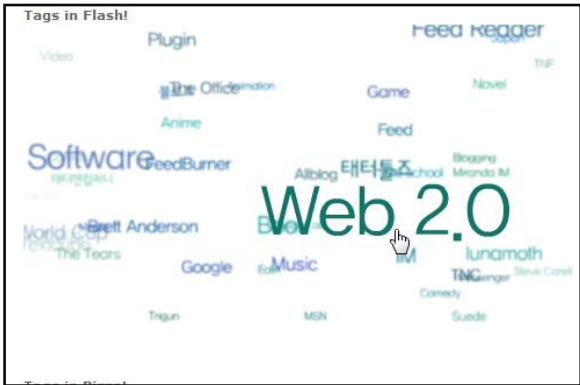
Tags in Flash!

Plugin

Feed Regger

Video

Japan

TNF

The Office

Animation

Game

Novel

Anime

Feed

Software

FeedBurner

태터툴즈

Allblog

School

Blogging

Miranda IM

Web 2.0

World Cup

Brett Anderson

The Tears

lunamoth

Google

Music

IM

TNC

Messenger

Steve Corell

Comedy

Trigun

MSN

Suede